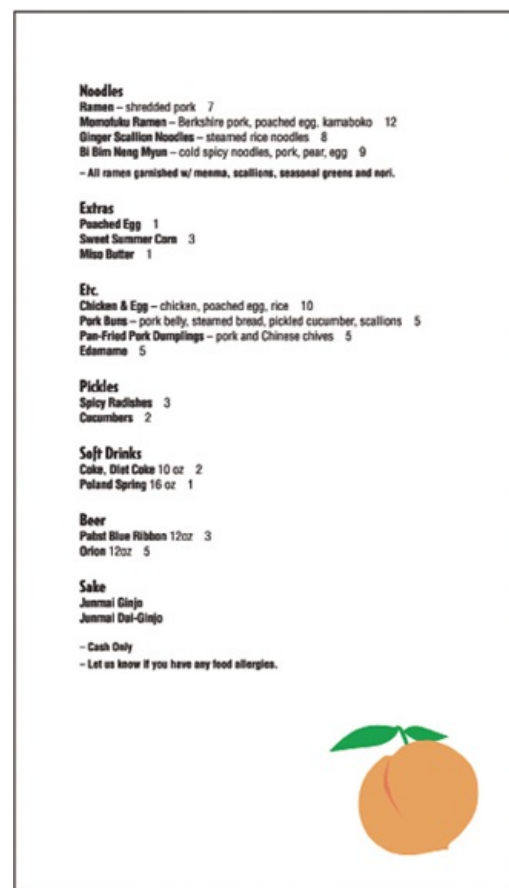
Noodles
Ramen – shredded pork 7
Momofuku Ramen – Berkshire pork, poached egg, kamaboko 12
Ginger Scallion Noodles – steamed rice noodles 8
Bi Bim Neng Myun – cold spicy noodles, pork, pear, egg 9
– All ramen garnished w/ menma, scallions, seasonal greens and nori.

Extras
Poached Egg 1
Sweet Summer Corn 3
Miso Butter 1

Etc.
Chicken & Egg – chicken, poached egg, rice 10
Pork Buns – pork belly, steamed bread, pickled cucumber, scallions 5
Pan-Fried Pork Dumplings – pork and Chinese chives 5
Edamame 5

Pickles
Spicy Radishes 3
Cucumbers 2

Soft Drinks
Coke, Diet Coke 10 oz 2
Poland Spring 16 oz 1

Beer
Pabst Blue Ribbon 12oz 3
Orion 12oz 5

Sake
Junmai Ginjo
Junmai Dai-Ginjo

– Cash Only
– Let us know if you have any food allergies.